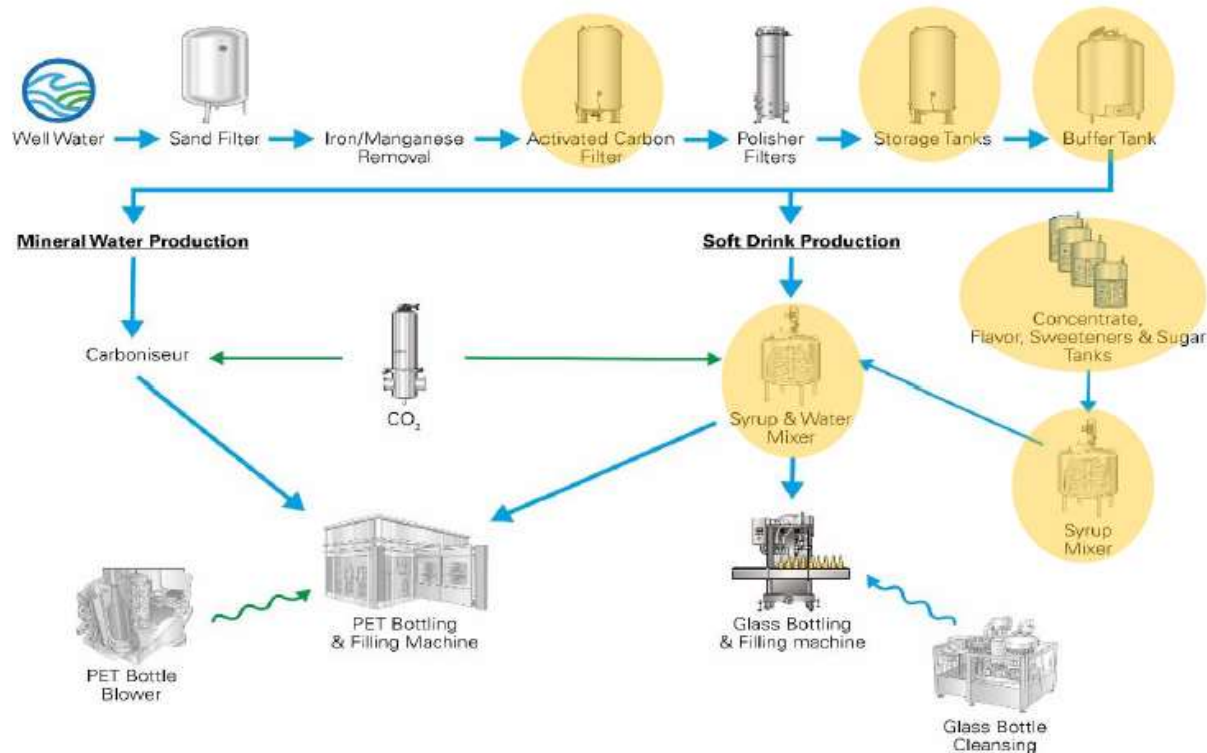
Well Water
Sand Filter
Iron/Manganese Removal
Activated Carbon Filter
Polisher Filters
Storage Tanks
Buffer Tank

Mineral Water Production
Soft Drink Production

Concentrate, Flavor, Sweeteners & Sugar Tanks

Carboniseur
$CO_2$
Syrup & Water Mixer
Syrup Mixer

PET Bottling & Filling Machine
Glass Bottling & Filling machine
PET Bottle Blower
Glass Bottle Cleansing